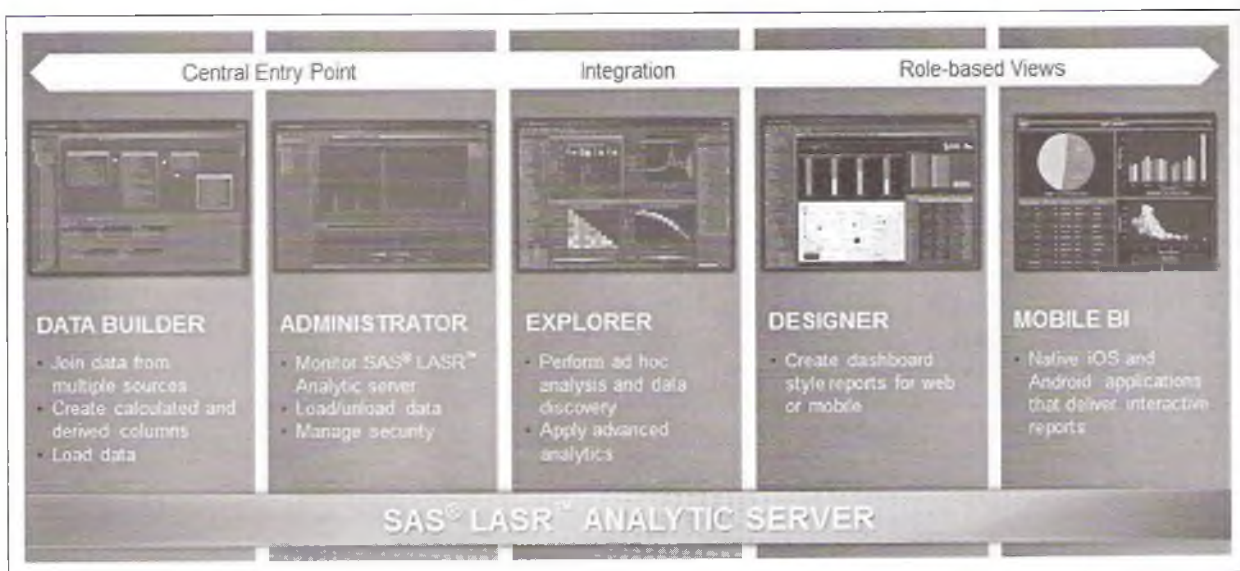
Central Entry Point

Integration

Role-based Views

DATA BUILDER

- Join data from multiple sources
- Create calculated and derived columns
- Load data

ADMINISTRATOR

- Monitor SAS® LASR™ Analytic server
- Load/unload data
- Manage security

EXPLORER

- Perform ad hoc analysis and data discovery
- Apply advanced analytics

DESIGNER

- Create dashboard style reports for web or mobile

MOBILE BI

- Native iOS and Android applications that deliver interactive reports

SAS® LASR™ ANALYTIC SERVER